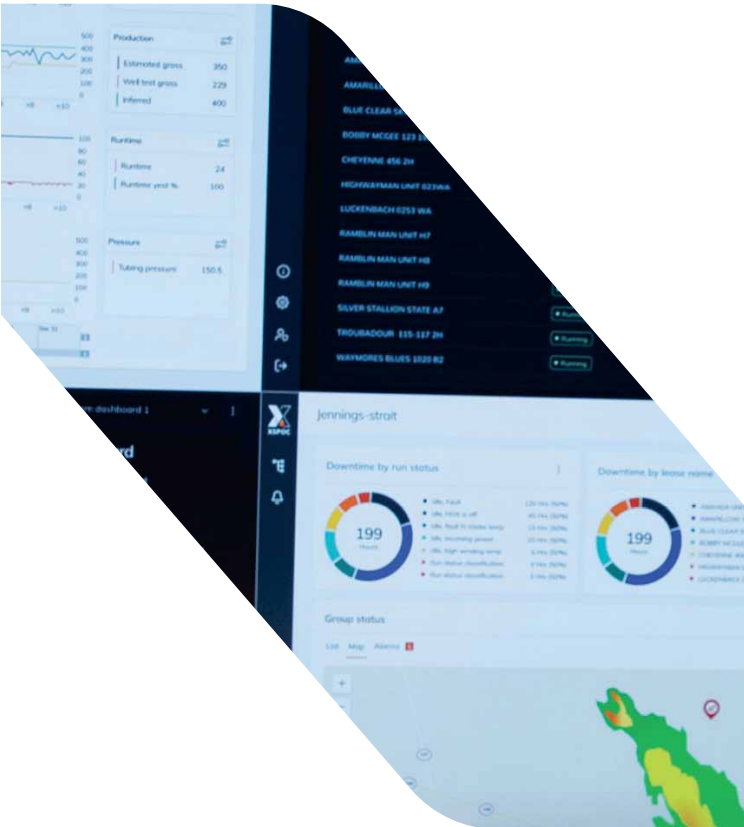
500
400
300
200
100
0

Production
Estimated gross 350
Well test gross 229
Inferred 400

100
80
60
40
20
0

Runtime
Runtime 24
Runtime yest % 100

500
400
300
200
100
0

Pressure
Tubing pressure 150.5

AMARILLO
BLUE CLEAR SK
BOBBY MCGEE 123
CHEYENNE 456 2H
HIGHWAYMAN UNIT 823WA
LUCKENBACH 0253 WA
RAMBLIN MAN UNIT H7
RAMBLIN MAN UNIT H8
RAMBLIN MAN UNIT H9
SILVER STALLION STATE A7
TROUBADOUR 115-137 2H
WAYMORES BLUES 1020 B2
Running
Running
Running

dashboard 1

XSPOC

Jennings-strait

Downtime by run status
199
Hours

Downtime by lease name
199
Hours

AMARILLO
BLUE CLEAR
BOBBY M
CHEYENNE
HIGHWAYMAN
LUCKENBACH

Group status
List Map Alarms
+